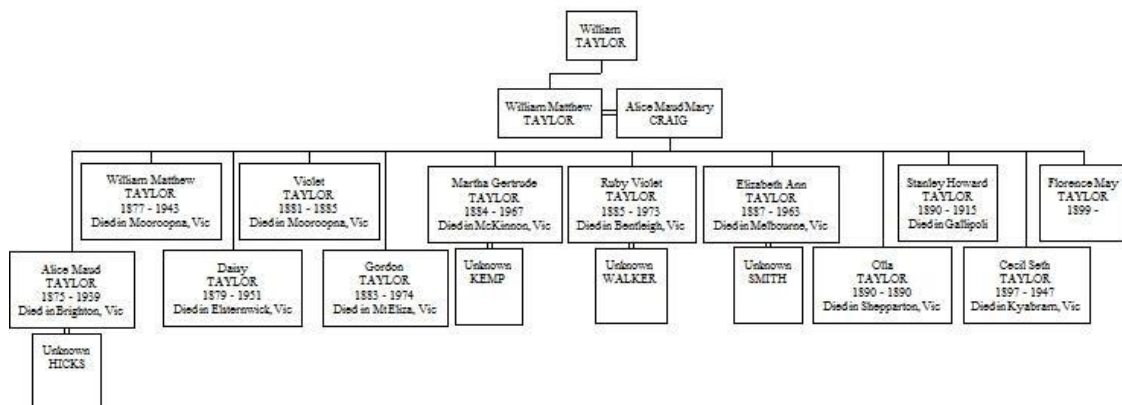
William
TAYLOR

William Matthew
TAYLOR

Alice Maud Mary
CRAIG

Alice Maud
TAYLOR
1875 - 1939
Died in Brighton, Vic

Unknown
HICKS

William Matthew
TAYLOR
1877 - 1943
Died in Mooroopna, Vic

Daisy
TAYLOR
1879 - 1951
Died in Elsternwick, Vic

Violet
TAYLOR
1881 - 1885
Died in Mooroopna, Vic

Gordon
TAYLOR
1883 - 1974
Died in Mt Eliza, Vic

Martha Gertrude
TAYLOR
1884 - 1967
Died in McKinnon, Vic

Unknown
KEMP

Ruby Violet
TAYLOR
1885 - 1973
Died in Bentleigh, Vic

Unknown
WALKER

Elizabeth Ann
TAYLOR
1887 - 1963
Died in Melbourne, Vic

Unknown
SMITH

Olla
TAYLOR
1890 - 1890
Died in Shepparton, Vic

Stanley Howard
TAYLOR
1890 - 1915
Died in Gallipoli

Cecil Seth
TAYLOR
1897 - 1947
Died in Kyabram, Vic

Florence May
TAYLOR
1899 -